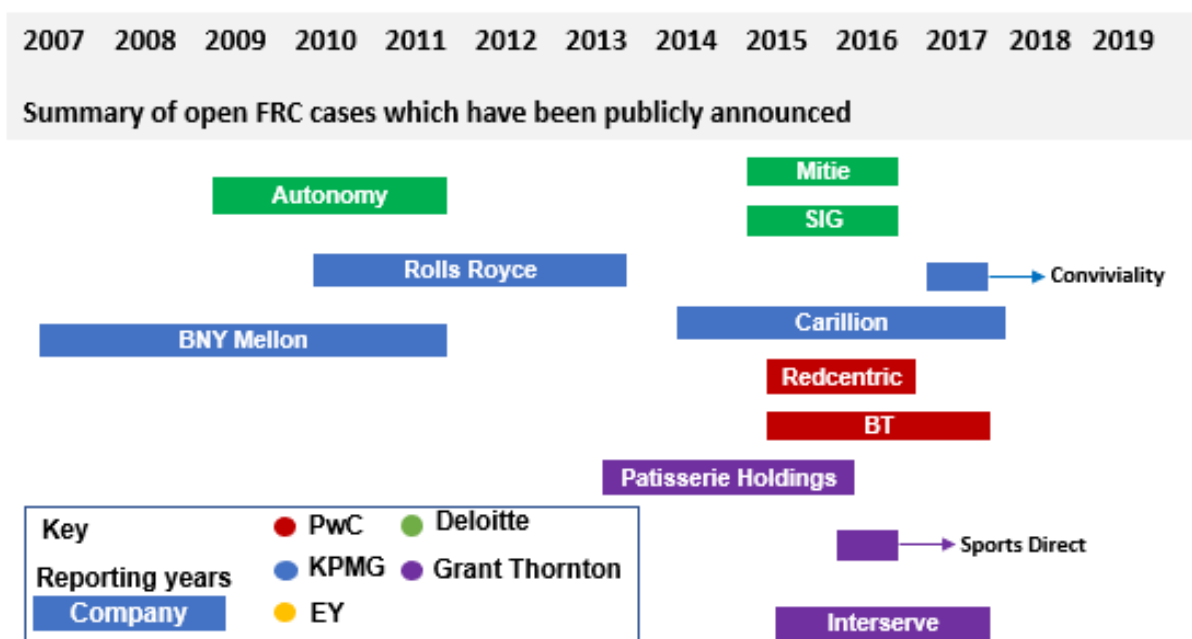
2007 2008 2009 2010 2011 2012 2013 2014 2015 2016 2017 2018 2019

Summary of open FRC cases which have been publicly announced

Mitie

Autonomy

SIG

Rolls Royce

Conviviality

Carillion

BNY Mellon

Redcentric

BT

Patisserie Holdings

Key

PwC

Deloitte

Sports Direct

Reporting years

KPMG

Grant Thornton

Company

EY

Interserve